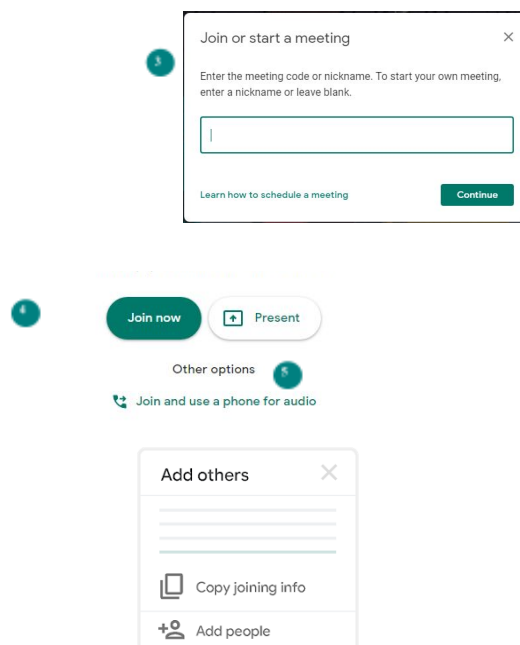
3

Join or start a meeting

×

Enter the meeting code or nickname. To start your own meeting, enter a nickname or leave blank.

Learn how to schedule a meeting

Continue

4

Join now

Present

Other options

5

Join and use a phone for audio

Add others

×

Copy joining info

Add people